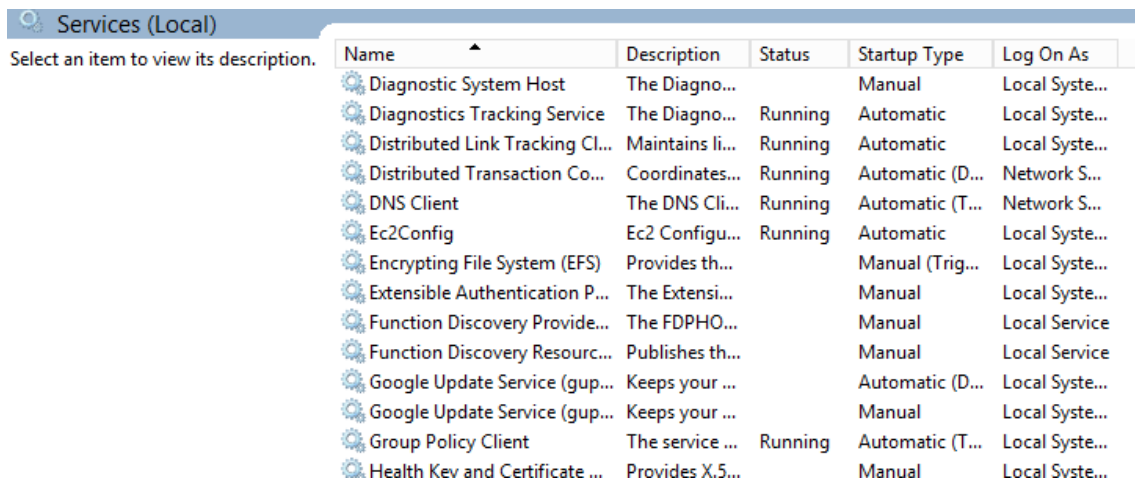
Services (Local)

Select an item to view its description.

| Name | Description | Status | Startup Type | Log On As |
|---|---|---|---|---|
| Diagnostic System Host | The Diagno... | | Manual | Local Syste... |
| Diagnostics Tracking Service | The Diagno... | Running | Automatic | Local Syste... |
| Distributed Link Tracking Cl... | Maintains li... | Running | Automatic | Local Syste... |
| Distributed Transaction Co... | Coordinates... | Running | Automatic (D... | Network S... |
| DNS Client | The DNS Cli... | Running | Automatic (T... | Network S... |
| Ec2Config | Ec2 Configu... | Running | Automatic | Local Syste... |
| Encrypting File System (EFS) | Provides th... | | Manual (Trig... | Local Syste... |
| Extensible Authentication P... | The Extensi... | | Manual | Local Syste... |
| Function Discovery Provide... | The FDPHO... | | Manual | Local Service |
| Function Discovery Resourc... | Publishes th... | | Manual | Local Service |
| Google Update Service (gup... | Keeps your ... | | Automatic (D... | Local Syste... |
| Google Update Service (gup... | Keeps your ... | | Manual | Local Syste... |
| Group Policy Client | The service ... | Running | Automatic (T... | Local Syste... |
| Health Key and Certificate ... | Provides X.5... | | Manual | Local Syste... |